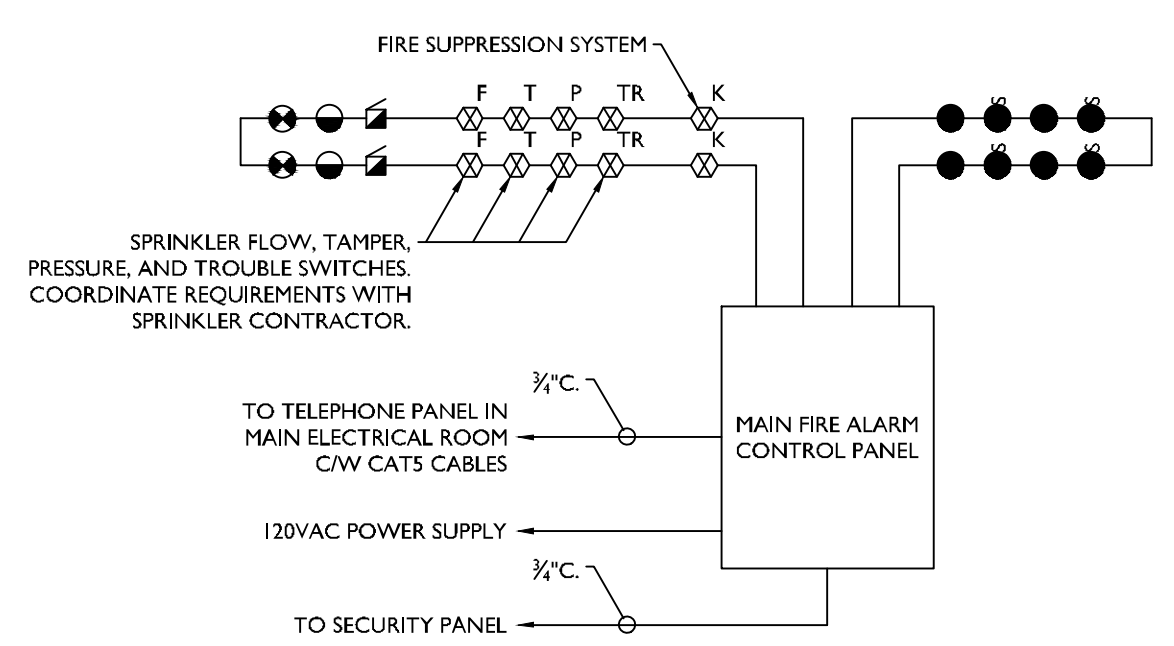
FIRE SUPPRESSION SYSTEM

F T P TR K
F T P TR K

S S
S S

SPRINKLER FLOW, TAMPER, PRESSURE, AND TROUBLE SWITCHES. COORDINATE REQUIREMENTS WITH SPRINKLER CONTRACTOR.

$\frac{3}{4}$"C.

TO TELEPHONE PANEL IN MAIN ELECTRICAL ROOM C/W CAT5 CABLES

MAIN FIRE ALARM CONTROL PANEL

120VAC POWER SUPPLY

$\frac{3}{4}$"C.

TO SECURITY PANEL